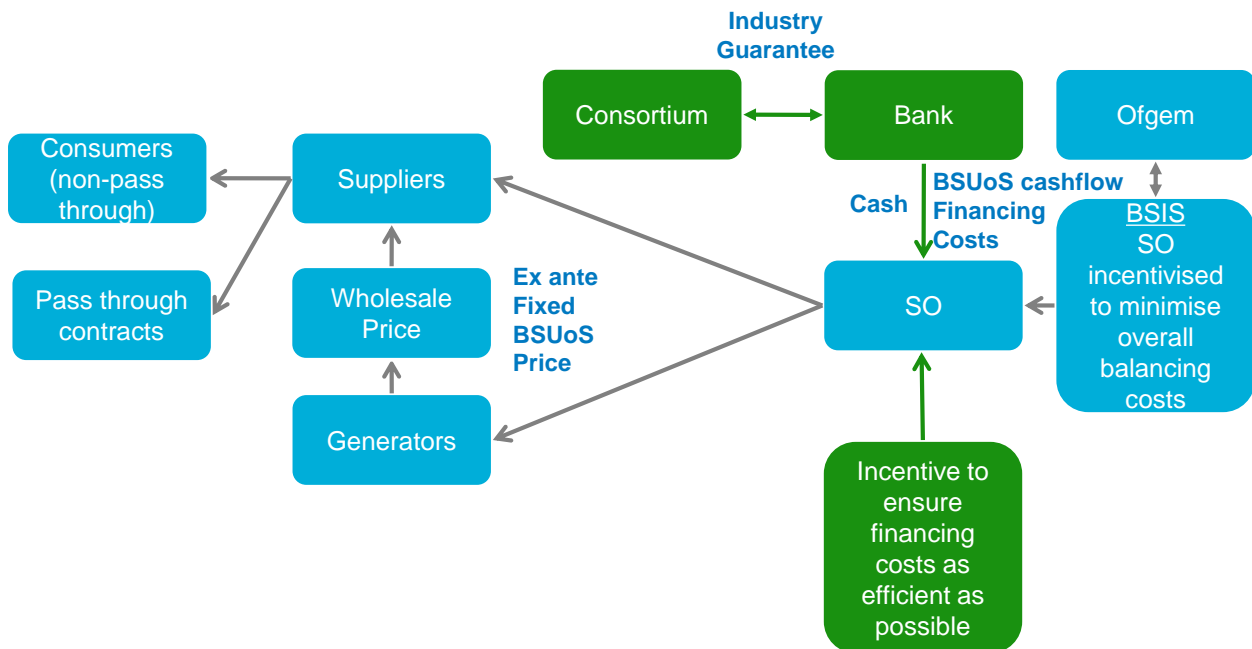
Industry Guarantee

Consortium

Bank

Ofgem

Consumers (non-pass through)

Suppliers

Cash

BSUoS cashflow Financing Costs

BSIS SO incentivised to minimise overall balancing costs

Pass through contracts

Wholesale Price

Ex ante Fixed BSUoS Price

SO

Generators

Incentive to ensure financing costs as efficient as possible